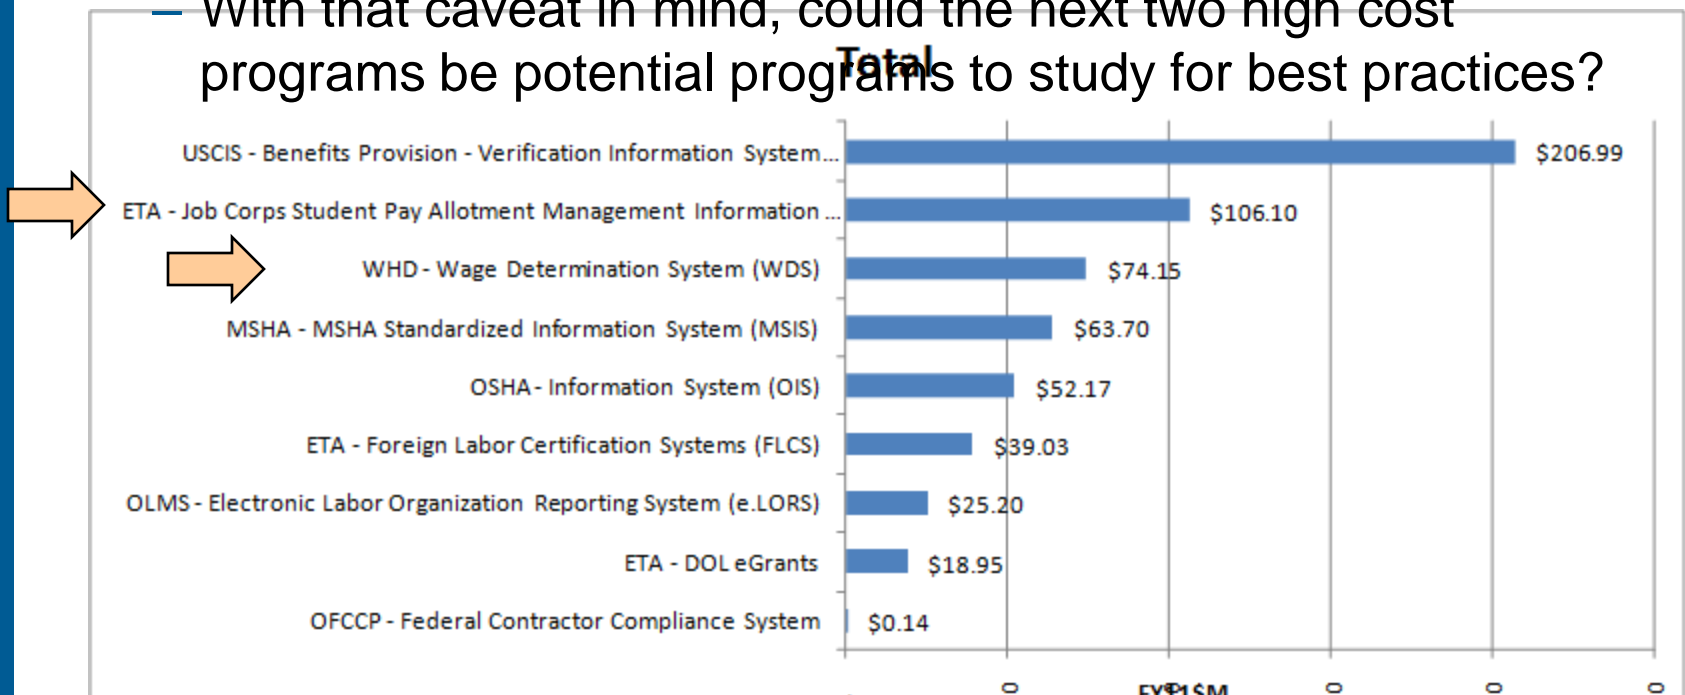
– With that caveat in mind, could the next two high cost programs be potential programs to study for best practices?

Total

USCIS - Benefits Provision - Verification Information System...
ETA - Job Corps Student Pay Allotment Management Information ...
WHD - Wage Determination System (WDS)
MSHA - MSHA Standardized Information System (MSIS)
OSHA - Information System (OIS)
ETA - Foreign Labor Certification Systems (FLCS)
OLMS - Electronic Labor Organization Reporting System (e.LORS)
ETA - DOL eGrants
OFCCP - Federal Contractor Compliance System

$206.99
$106.10
$74.15
$63.70
$52.17
$39.03
$25.20
$18.95
$0.14

FY11$M

0
0
0
0
0